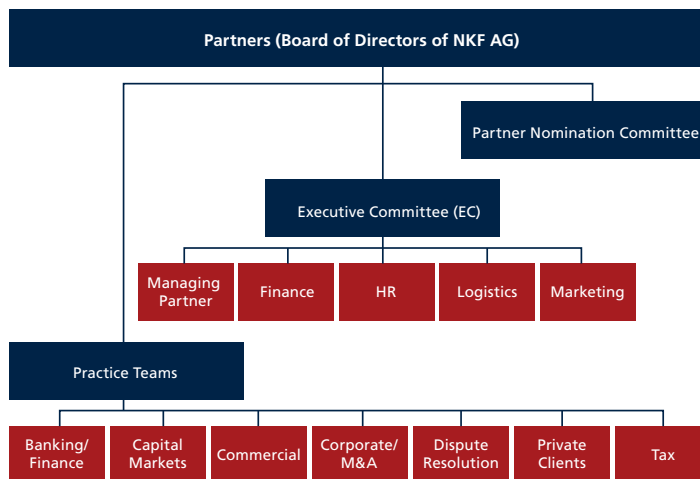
Partners (Board of Directors of NKF AG)

Partner Nomination Committee

Executive Committee (EC)

Managing Partner

Finance

HR

Logistics

Marketing

Practice Teams

Banking/ Finance

Capital Markets

Commercial

Corporate/ M&A

Dispute Resolution

Private Clients

Tax